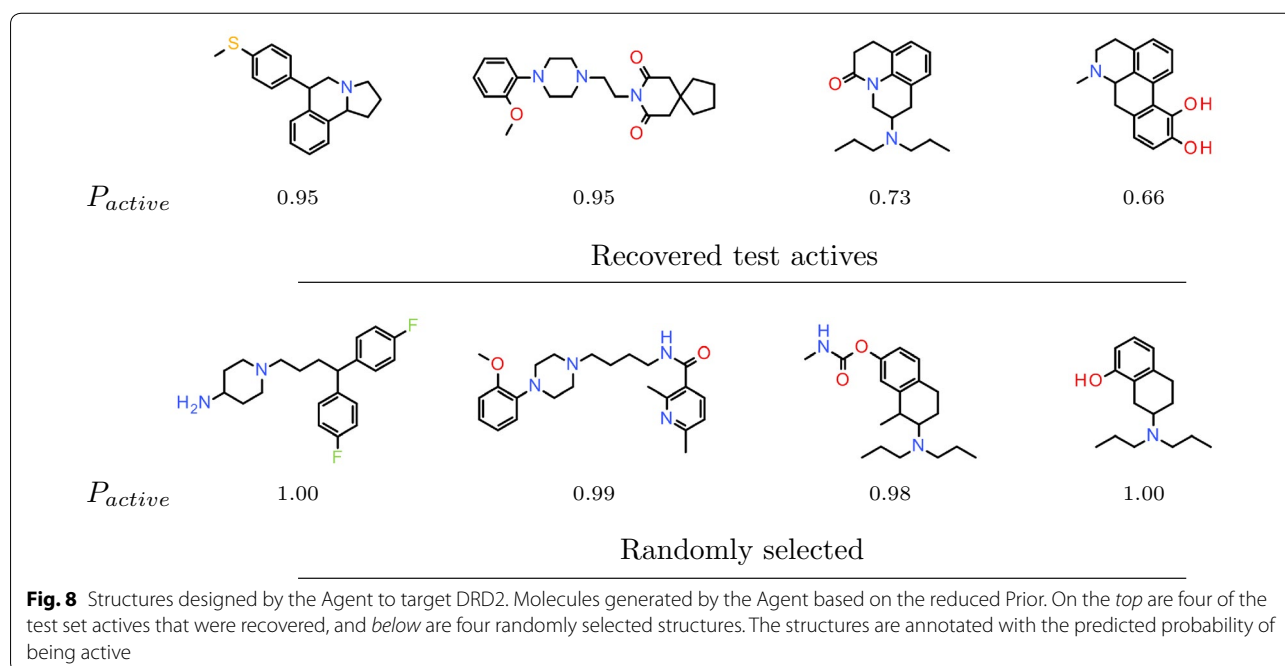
S N N N N O O N O O N N OH OH

$P_{active}$ 0.95 0.95 0.73 0.66

Recovered test actives

F $H_2N$ N F O N N H N O N H N O O O N HO N

$P_{active}$ 1.00 0.99 0.98 1.00

Randomly selected

**Fig. 8** Structures designed by the Agent to target DRD2. Molecules generated by the Agent based on the reduced Prior. On the *top* are four of the test set actives that were recovered, and *below* are four randomly selected structures. The structures are annotated with the predicted probability of being active